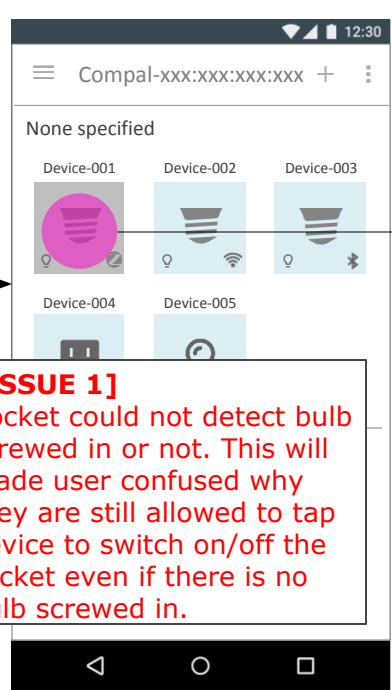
12:30

Compal-xxx:xxx:xxx:xxx +

None specified

Device-001 Device-002 Device-003

Device-004 Device-005

SSUE 1]
ocket could not detect bulb
rewed in or not. This will
ade user confused why
ey are still allowed to tap
vice to switch on/off the
cket even if there is no
lb screwed in.